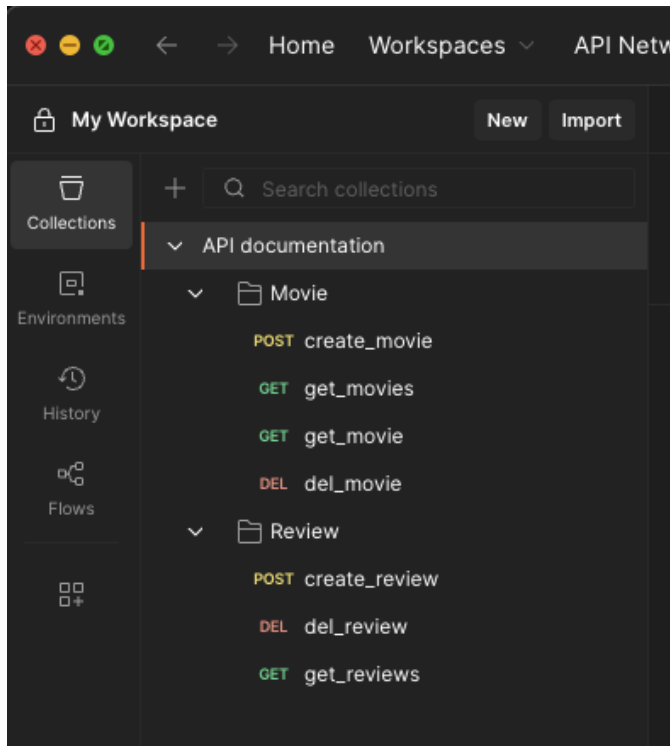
Home Workspaces API Netw

My Workspace New Import

Collections
Environments
History
Flows

Search collections

API documentation
Movie
POST create_movie
GET get_movies
GET get_movie
DEL del_movie
Review
POST create_review
DEL del_review
GET get_reviews